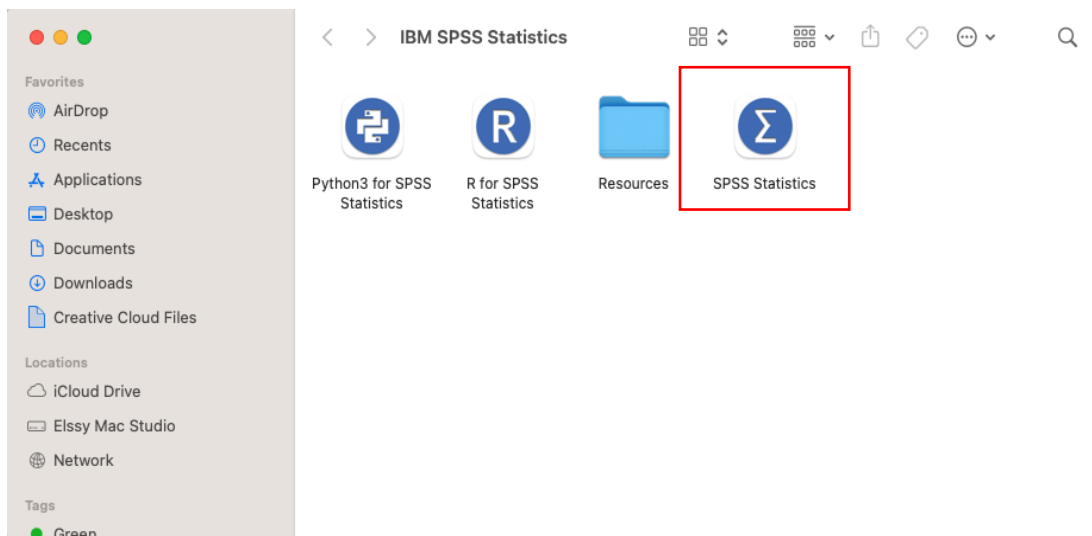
IBM SPSS Statistics

Favorites
AirDrop
Recents
Applications
Desktop
Documents
Downloads
Creative Cloud Files

Locations
iCloud Drive
Elssy Mac Studio
Network

Tags
Green

Python3 for SPSS Statistics
R for SPSS Statistics
Resources
SPSS Statistics